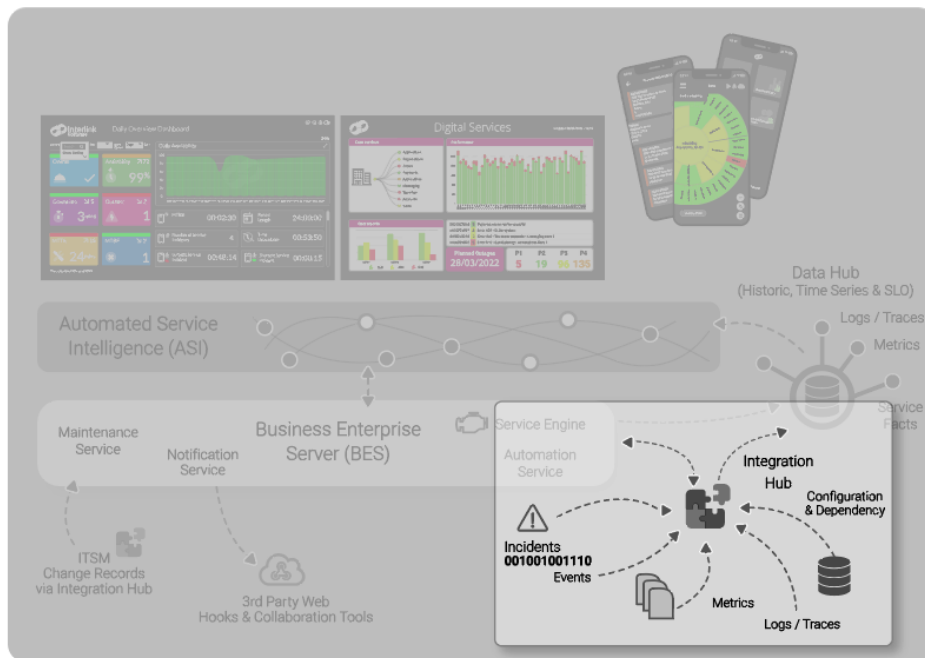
Interlink Software

Daily Overview Dashboard

99%

3

1

1

24

00:02:30

24:00:00

00:53:50

00:56:14

00:00:13

Digital Services

Planned Outages
28/03/2022

P1
5

P2
19

P3
80

P4
135

Data Hub
(Historic, Time Series & SLO)

Logs / Traces

Metrics

Automated Service Intelligence (ASI)

Service Facts

Maintenance Service

Business Enterprise Server (BES)

Service Engine

Notification Service

Automation Service

Integration Hub

Configuration & Dependency

Incidents
001001001110
Events

Metrics

Logs / Traces

ITSM
Change Records via Integration Hub

3rd Party Web Hooks & Collaboration Tools